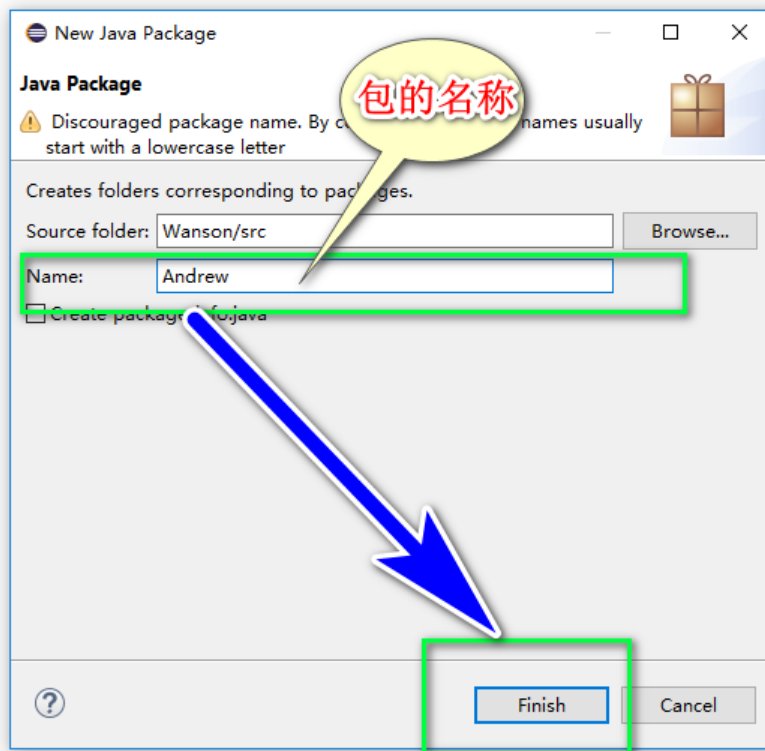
New Java Package

Java Package

包的名称

Discouraged package name. By c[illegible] names usually start with a lowercase letter

Creates folders corresponding to pac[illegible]ges.

Source folder: Wanson/src Browse...

Name: Andrew

Create package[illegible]fo.java

?

Finish

Cancel